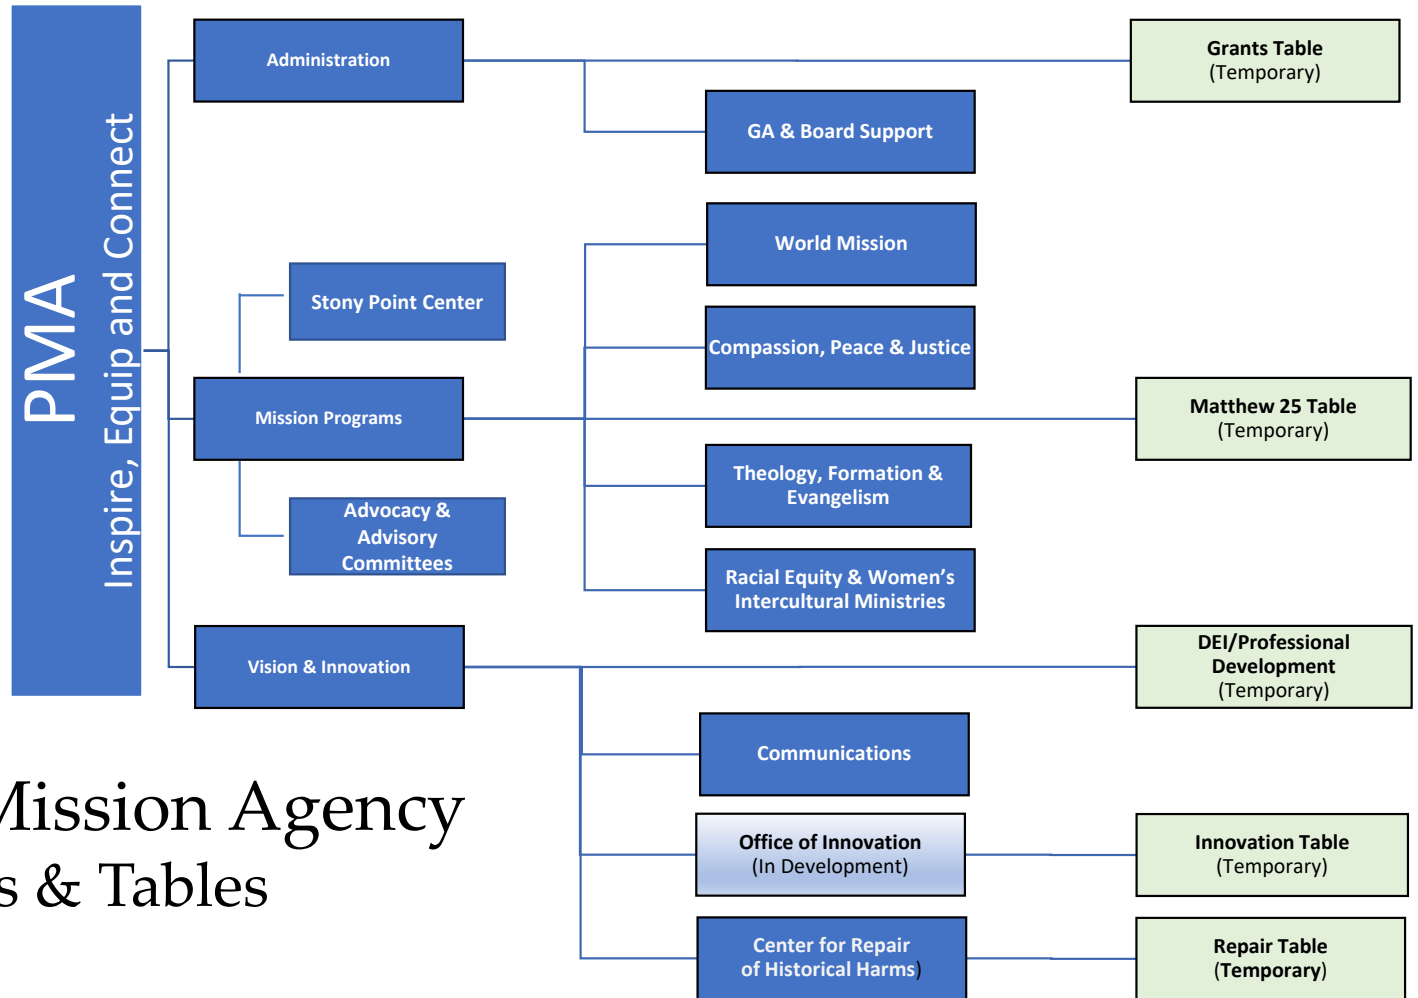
PMA
Inspire, Equip and Connect

Administration

GA & Board Support

Grants Table
(Temporary)

Stony Point Center

World Mission

Compassion, Peace & Justice

Mission Programs

Matthew 25 Table
(Temporary)

Theology, Formation & Evangelism

Advocacy & Advisory Committees

Racial Equity & Women's Intercultural Ministries

Vision & Innovation

DEI/Professional Development
(Temporary)

Communications

Office of Innovation
(In Development)

Innovation Table
(Temporary)

Center for Repair of Historical Harms)

Repair Table
(Temporary)

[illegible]ission Agency
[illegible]s & Tables